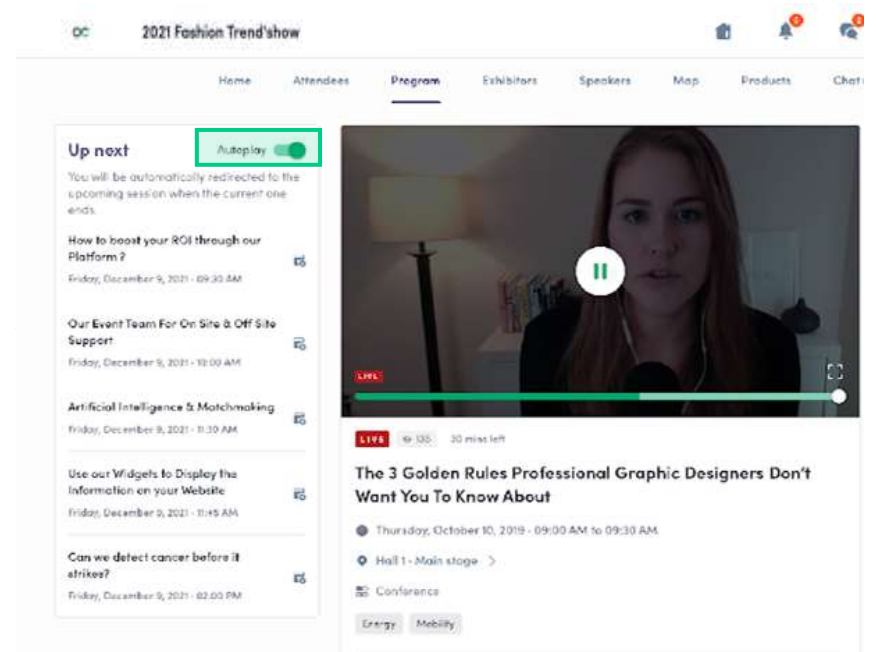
OC 2021 Fashion Trend'show

Home Attendees Program Exhibitors Speakers Map Products Chat

Up next

Autoplay

You will be automatically redirected to the upcoming session when the current one ends.

How to boost your ROI through our Platform ?
Friday, December 9, 2021 - 09:30 AM

Our Event Team For On Site & Off Site Support
Friday, December 9, 2021 - 10:00 AM

Artificial Intelligence & Matchmaking
Friday, December 9, 2021 - 11:30 AM

Use our Widgets to Display the Information on your Website
Friday, December 9, 2021 - 11:45 AM

Can we detect cancer before it strikes?
Friday, December 9, 2021 - 02:00 PM

LIVE

LIVE 135 30 mins left

The 3 Golden Rules Professional Graphic Designers Don't Want You To Know About

Thursday, October 10, 2019 - 09:00 AM to 09:30 AM

Hall 1 - Main stage >

Conference

Energy Mobility